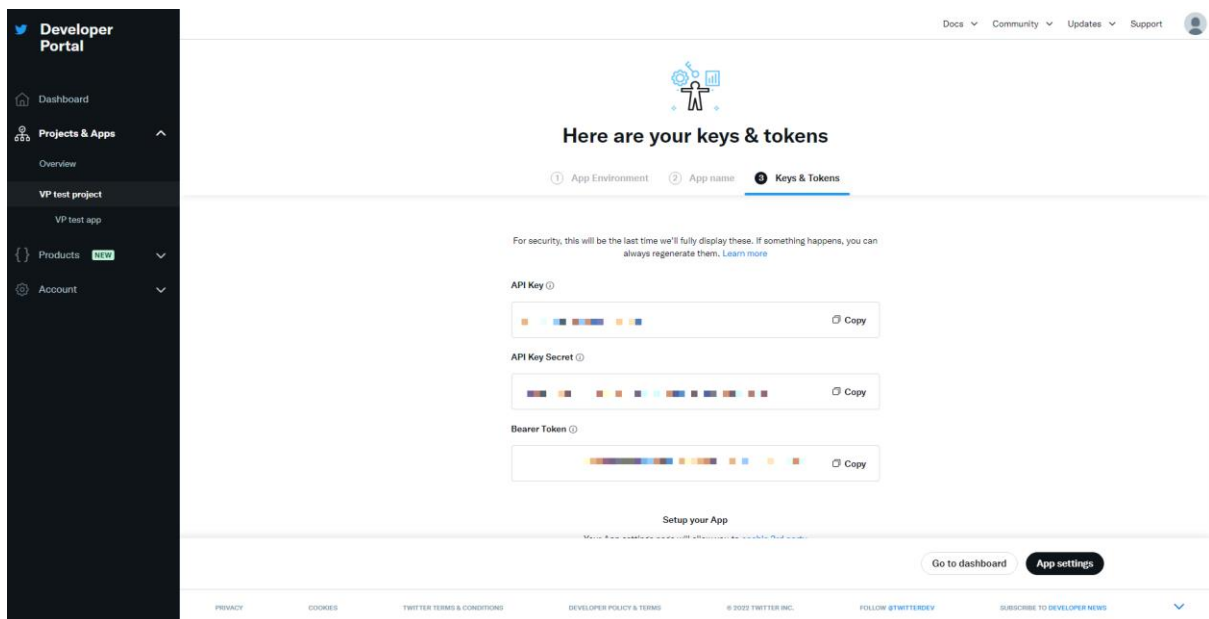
Developer Portal

Dashboard

Projects & Apps

Overview

VP test project

VP test app

Products NEW

Account

Docs Community Updates Support

Here are your keys & tokens

1 App Environment 2 App name 3 Keys & Tokens

For security, this will be the last time we'll fully display these. If something happens, you can always regenerate them. Learn more

API Key

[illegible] Copy

API Key Secret

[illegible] Copy

Bearer Token

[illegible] Copy

Setup your App

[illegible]

Go to dashboard App settings

PRIVACY COOKIES TWITTER TERMS & CONDITIONS DEVELOPER POLICY & TERMS © 2022 TWITTER INC. FOLLOW @TWITTERDEV SUBSCRIBE TO DEVELOPER NEWS